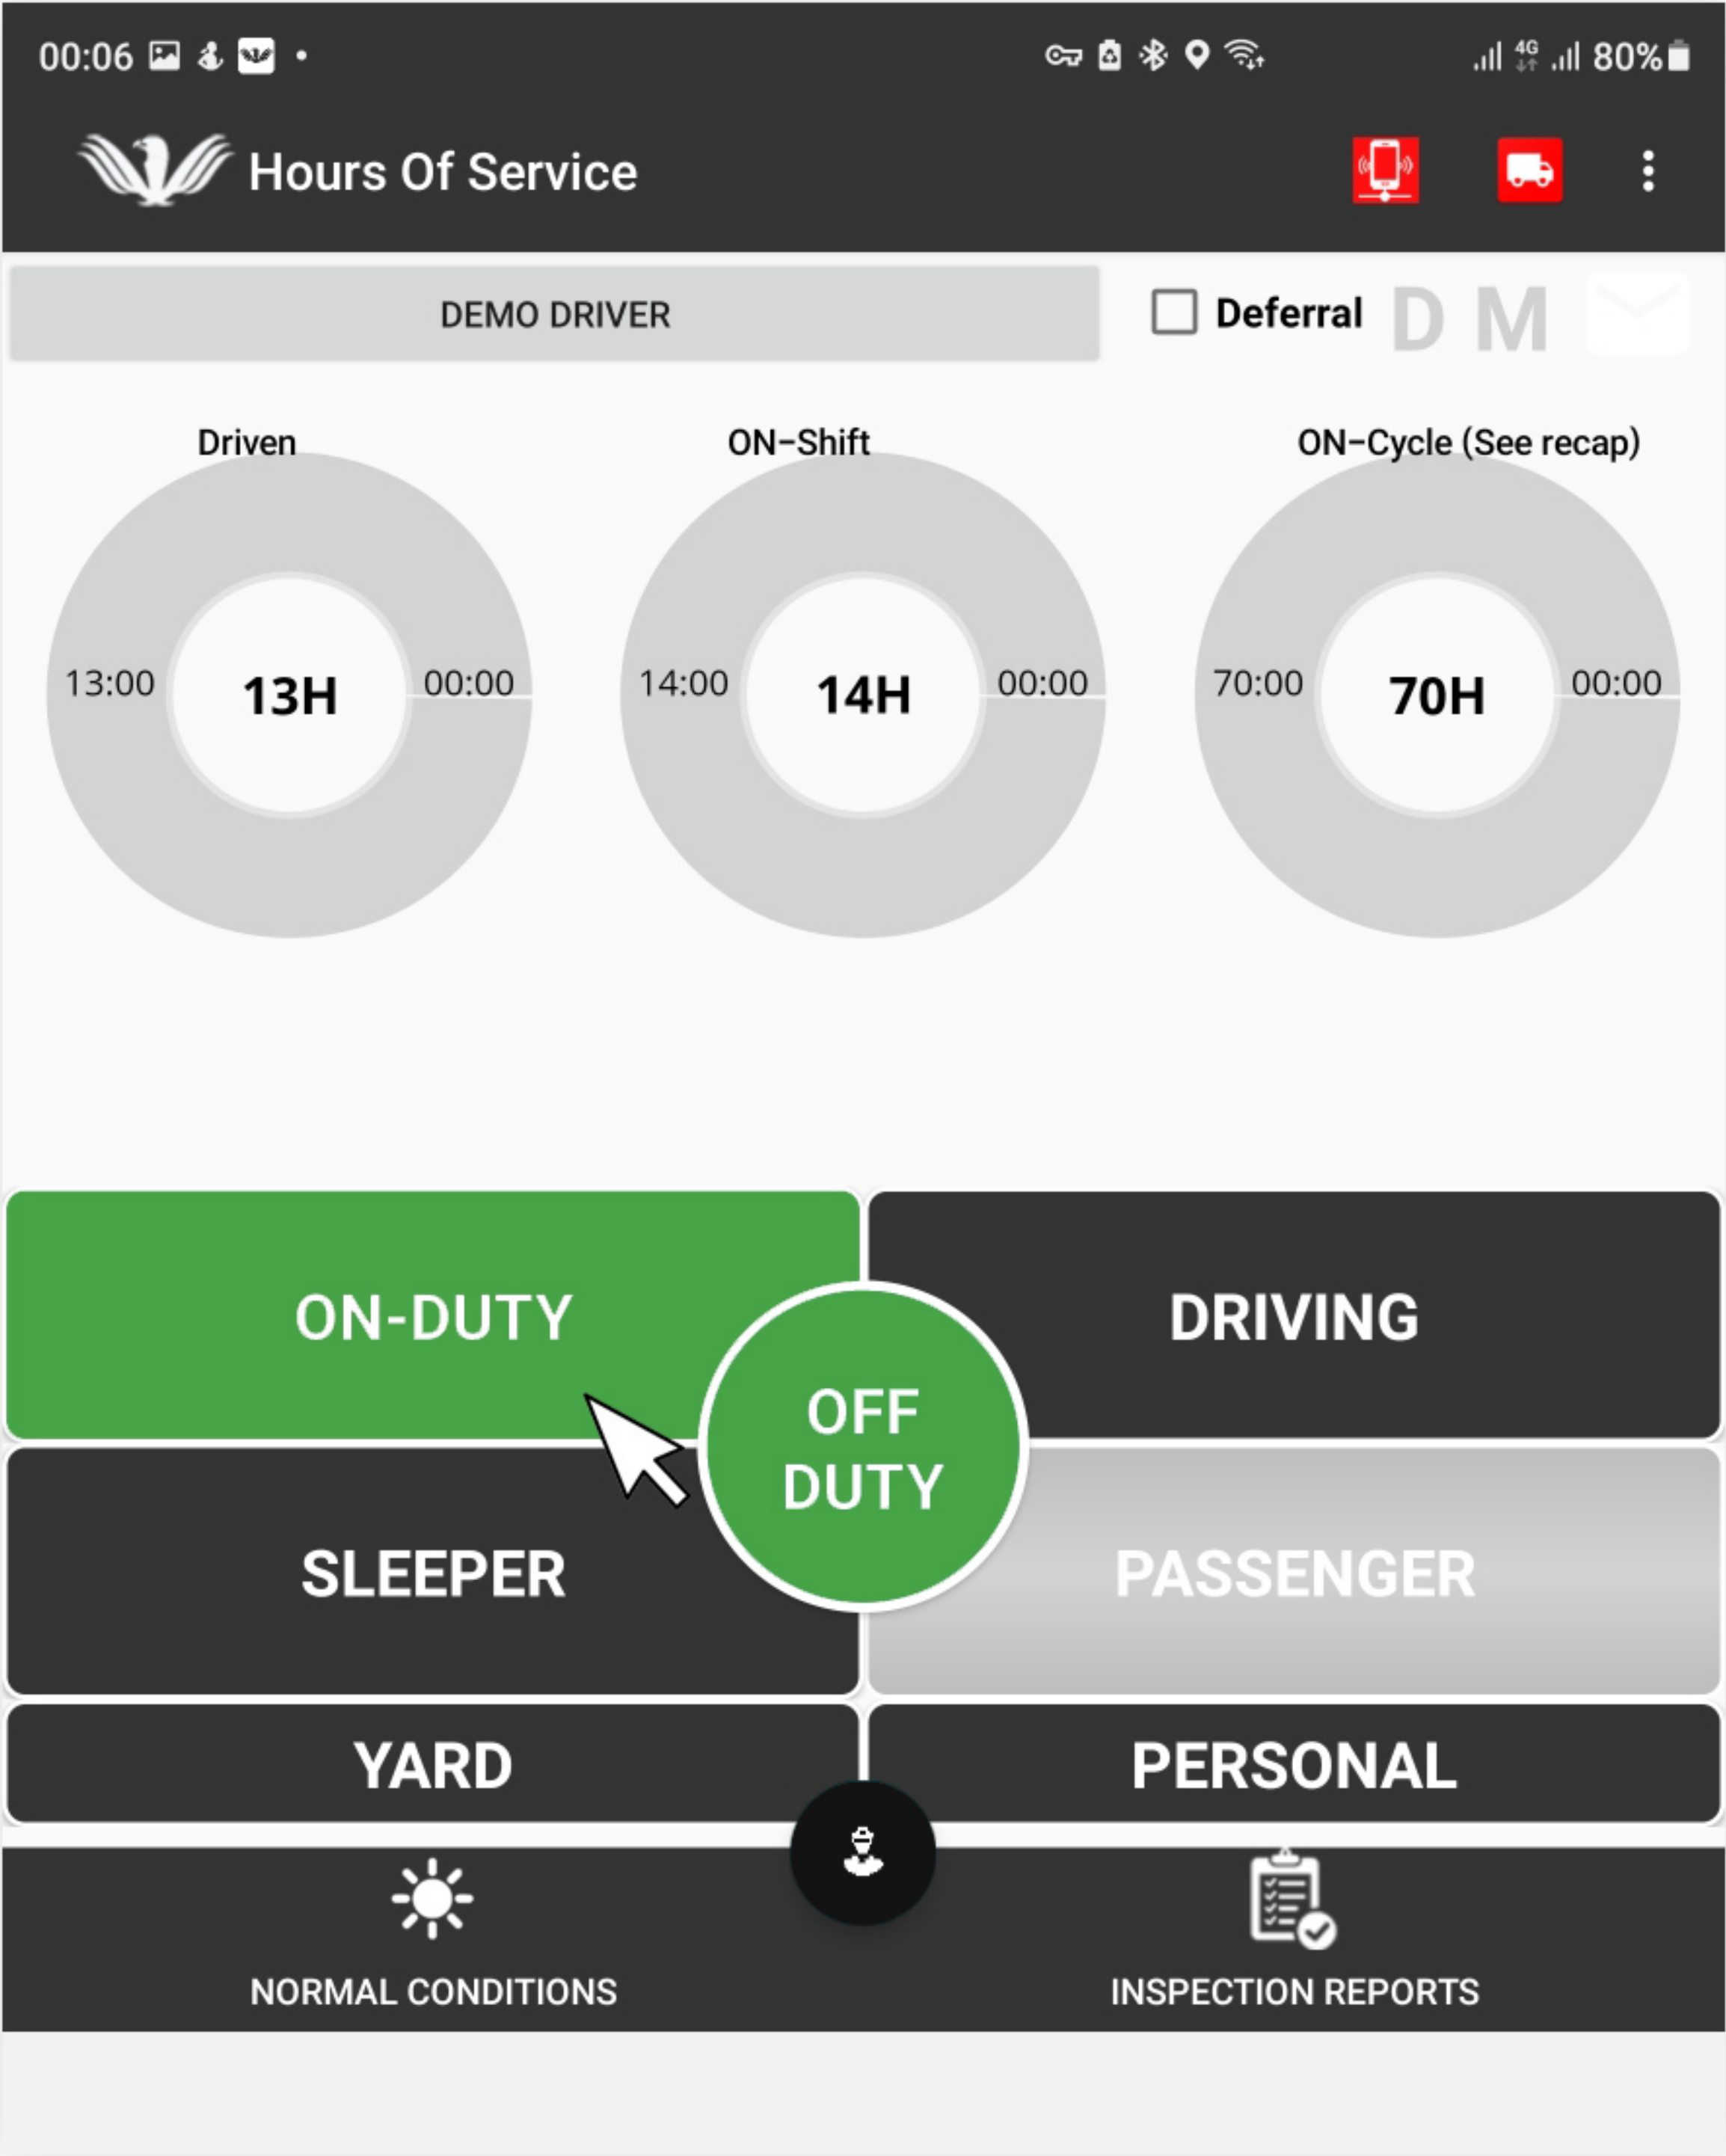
00:06 80%

Hours Of Service

DEMO DRIVER

Deferral D M

Driven

13:00 13H 00:00

ON-Shift

14:00 14H 00:00

ON-Cycle (See recap)

70:00 70H 00:00

ON-DUTY

DRIVING

OFF DUTY

SLEEPER

PASSENGER

YARD

PERSONAL

NORMAL CONDITIONS

INSPECTION REPORTS